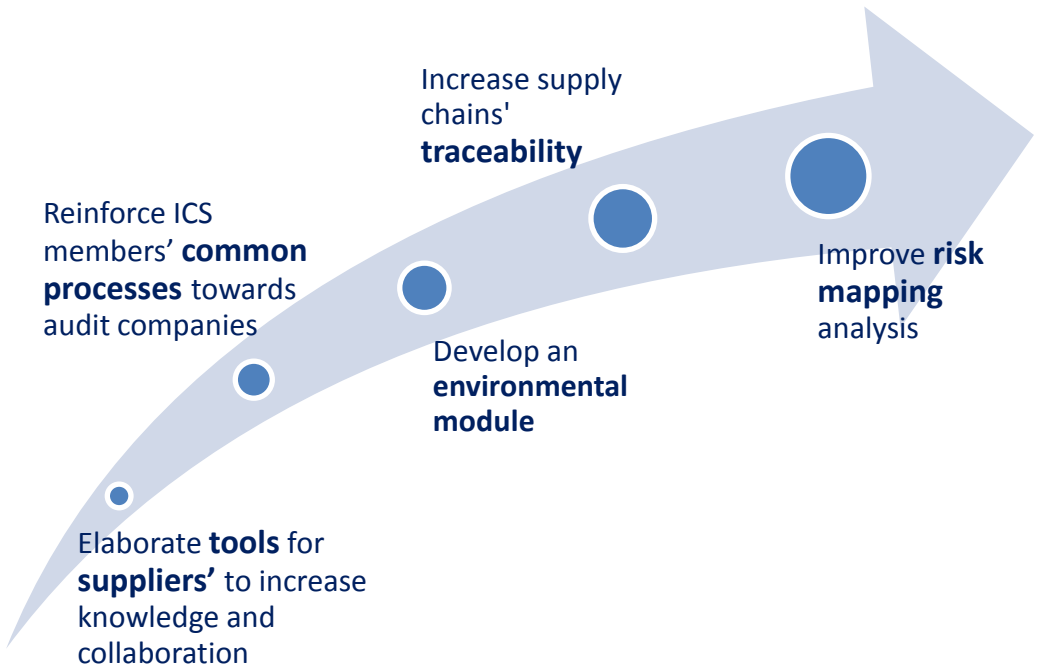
Elaborate tools for suppliers' to increase knowledge and collaboration

Reinforce ICS members' common processes towards audit companies

Develop an environmental module

Increase supply chains' traceability

Improve risk mapping analysis